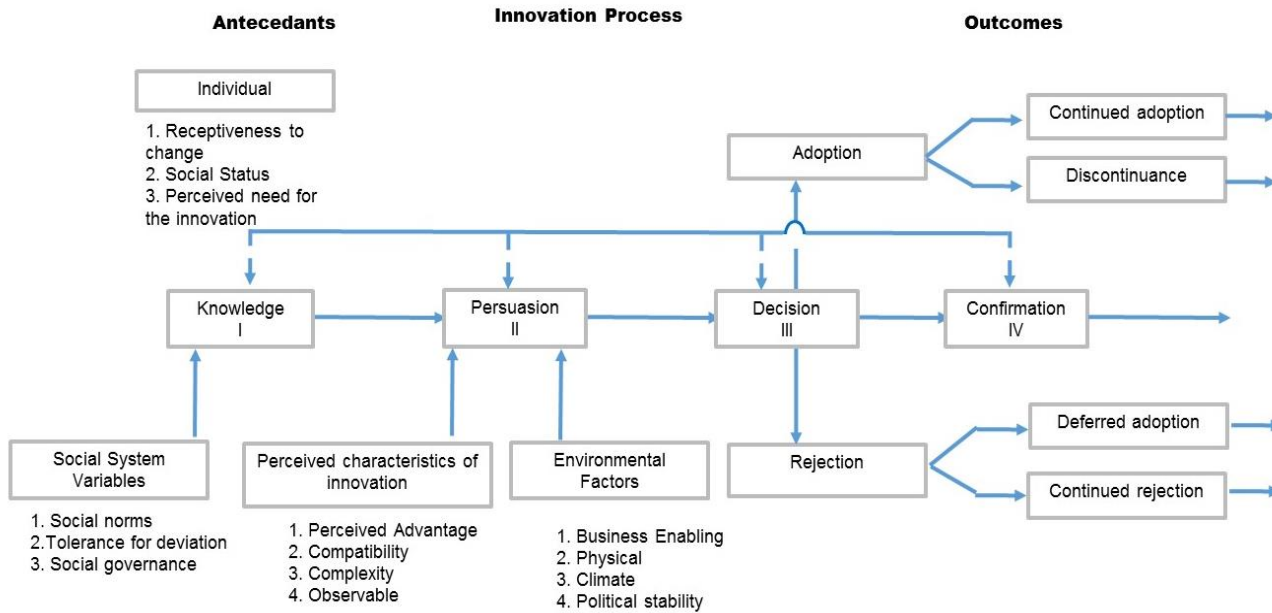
Antecedants

Innovation Process

Outcomes

Individual

1. Receptiveness to change
2. Social Status
3. Perceived need for the innovation

Adoption

Continued adoption

Discontinuance

Knowledge
I

Persuasion
II

Decision
III

Confirmation
IV

Deferred adoption

Rejection

Continued rejection

Social System Variables

1. Social norms
2.Tolerance for deviation
3. Social governance

Perceived characteristics of innovation

1. Perceived Advantage
2. Compatibility
3. Complexity
4. Observable

Environmental Factors

1. Business Enabling
2. Physical
3. Climate
4. Political stability